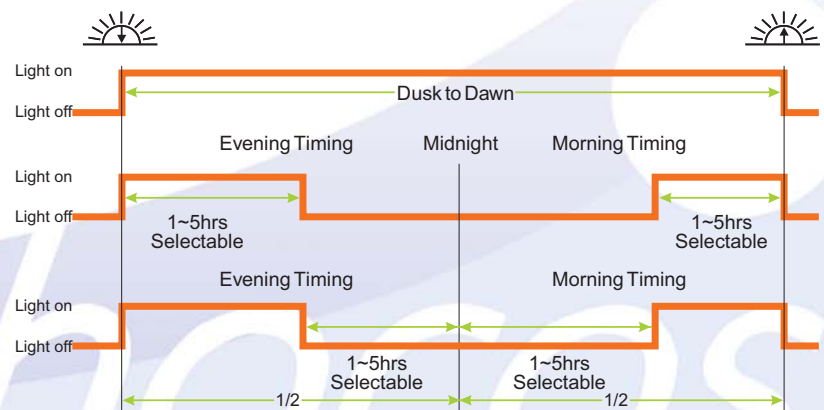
Light on
Light off
Dusk to Dawn

Evening Timing
Midnight
Morning Timing

Light on
Light off
1~5hrs Selectable
1~5hrs Selectable

Evening Timing
Morning Timing

Light on
Light off
1~5hrs Selectable
1~5hrs Selectable
1/2
1/2